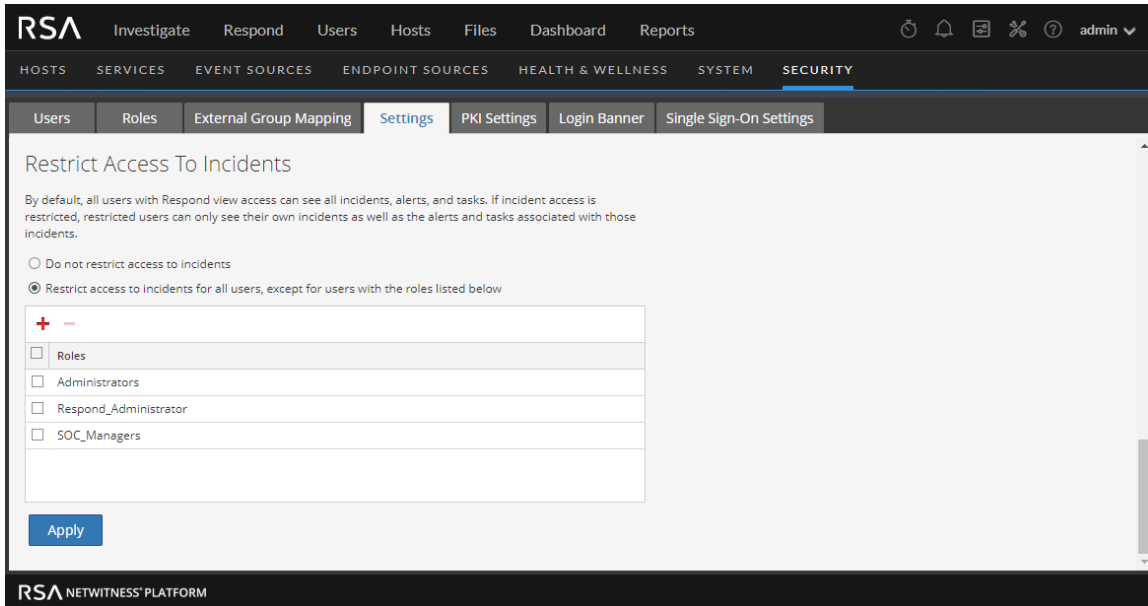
RSA Investigate Respond Users Hosts Files Dashboard Reports admin

HOSTS SERVICES EVENT SOURCES ENDPOINT SOURCES HEALTH & WELLNESS SYSTEM SECURITY

Users Roles External Group Mapping Settings PKI Settings Login Banner Single Sign-On Settings

Restrict Access To Incidents

By default, all users with Respond view access can see all incidents, alerts, and tasks. If incident access is restricted, restricted users can only see their own incidents as well as the alerts and tasks associated with those incidents.

Do not restrict access to incidents

Restrict access to incidents for all users, except for users with the roles listed below

+ −

| Roles |
|---|
| Administrators |
| Respond_Administrator |
| SOC_Managers |

Apply

RSA NETWITNESS® PLATFORM